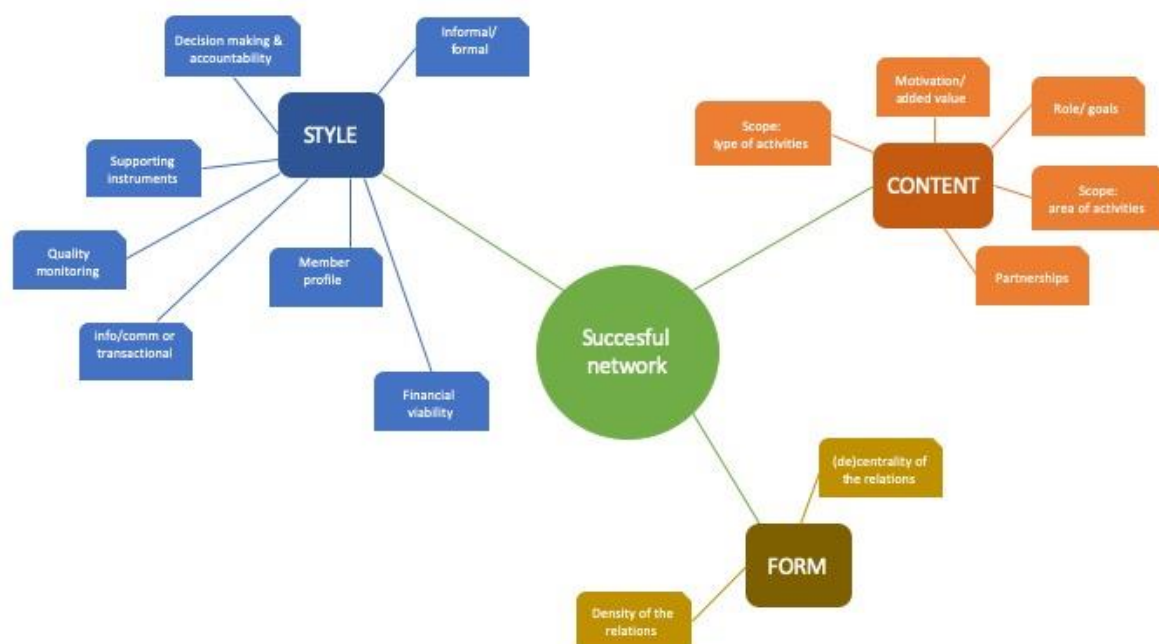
Decision making & accountability

Informal/ formal

STYLE

Supporting instruments

Quality monitoring

info/comm or transactional

Member profile

Financial viability

Motivation/ added value

Role/ goals

Scope: type of activities

CONTENT

Scope: area of activities

Partnerships

Succesful network

(de)centrality of the relations

FORM

Density of the relations